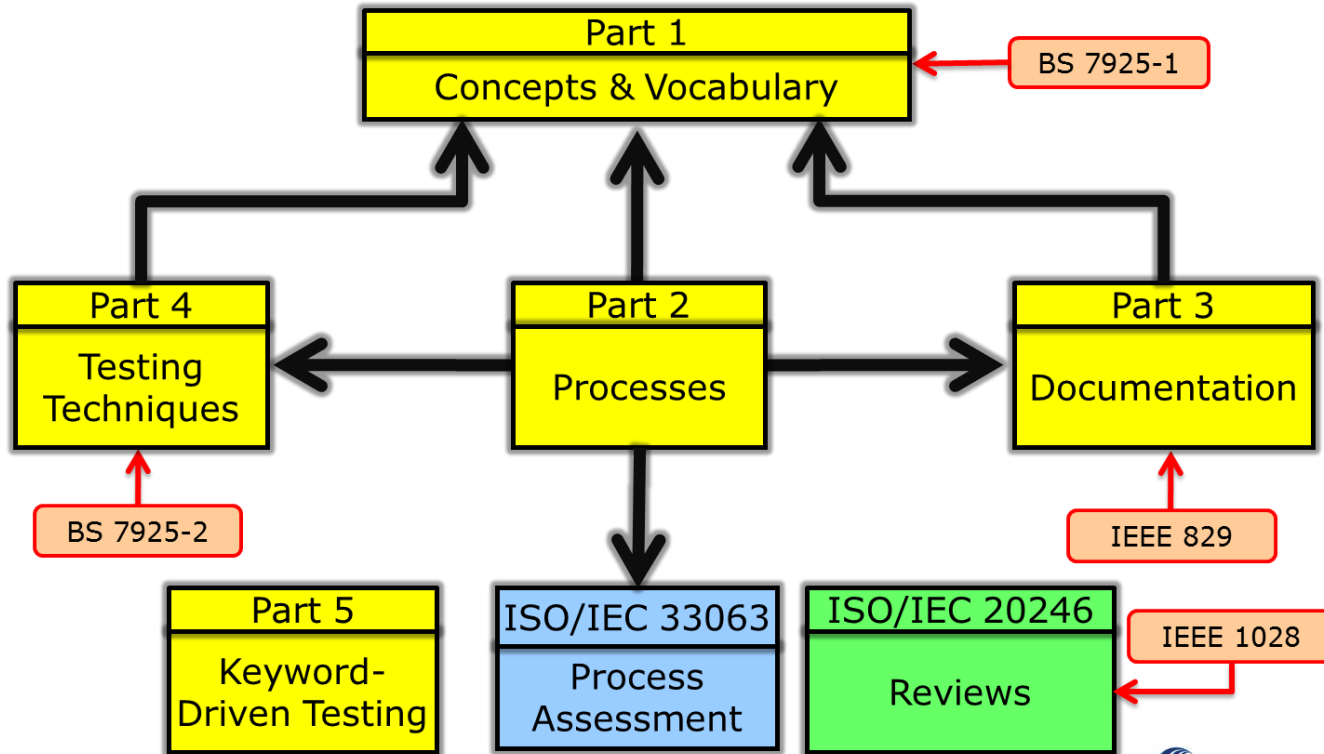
Part 1
Concepts & Vocabulary

BS 7925-1

Part 4
Testing Techniques

Part 2
Processes

Part 3
Documentation

BS 7925-2

IEEE 829

Part 5
Keyword-Driven Testing

ISO/IEC 33063
Process Assessment

ISO/IEC 20246
Reviews

IEEE 1028